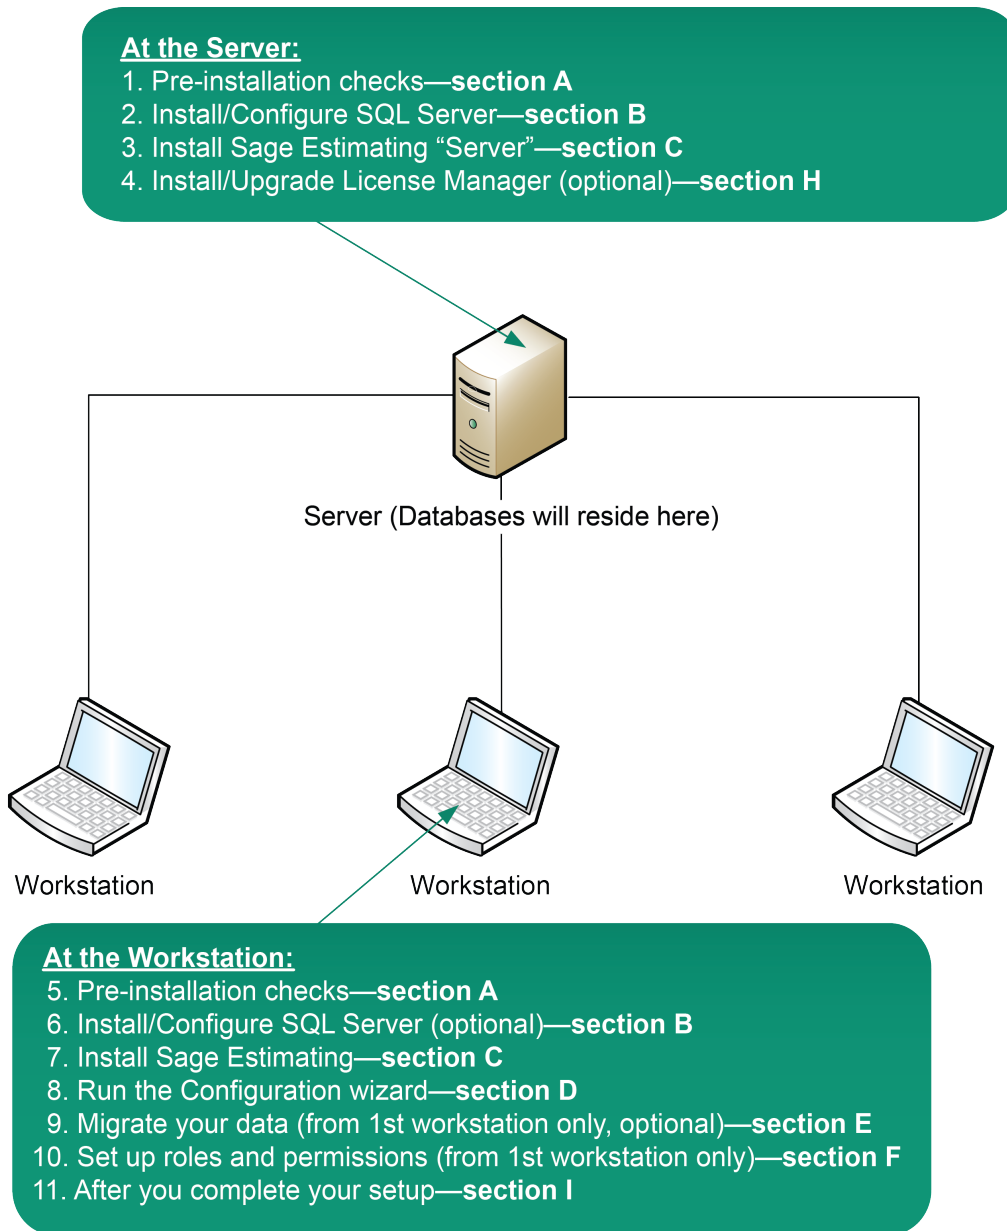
At the Server:
1. Pre-installation checks—section A
2. Install/Configure SQL Server—section B
3. Install Sage Estimating “Server”—section C
4. Install/Upgrade License Manager (optional)—section H

Server (Databases will reside here)

Workstation

Workstation

Workstation

At the Workstation:
5. Pre-installation checks—section A
6. Install/Configure SQL Server (optional)—section B
7. Install Sage Estimating—section C
8. Run the Configuration wizard—section D
9. Migrate your data (from 1st workstation only, optional)—section E
10. Set up roles and permissions (from 1st workstation only)—section F
11. After you complete your setup—section I